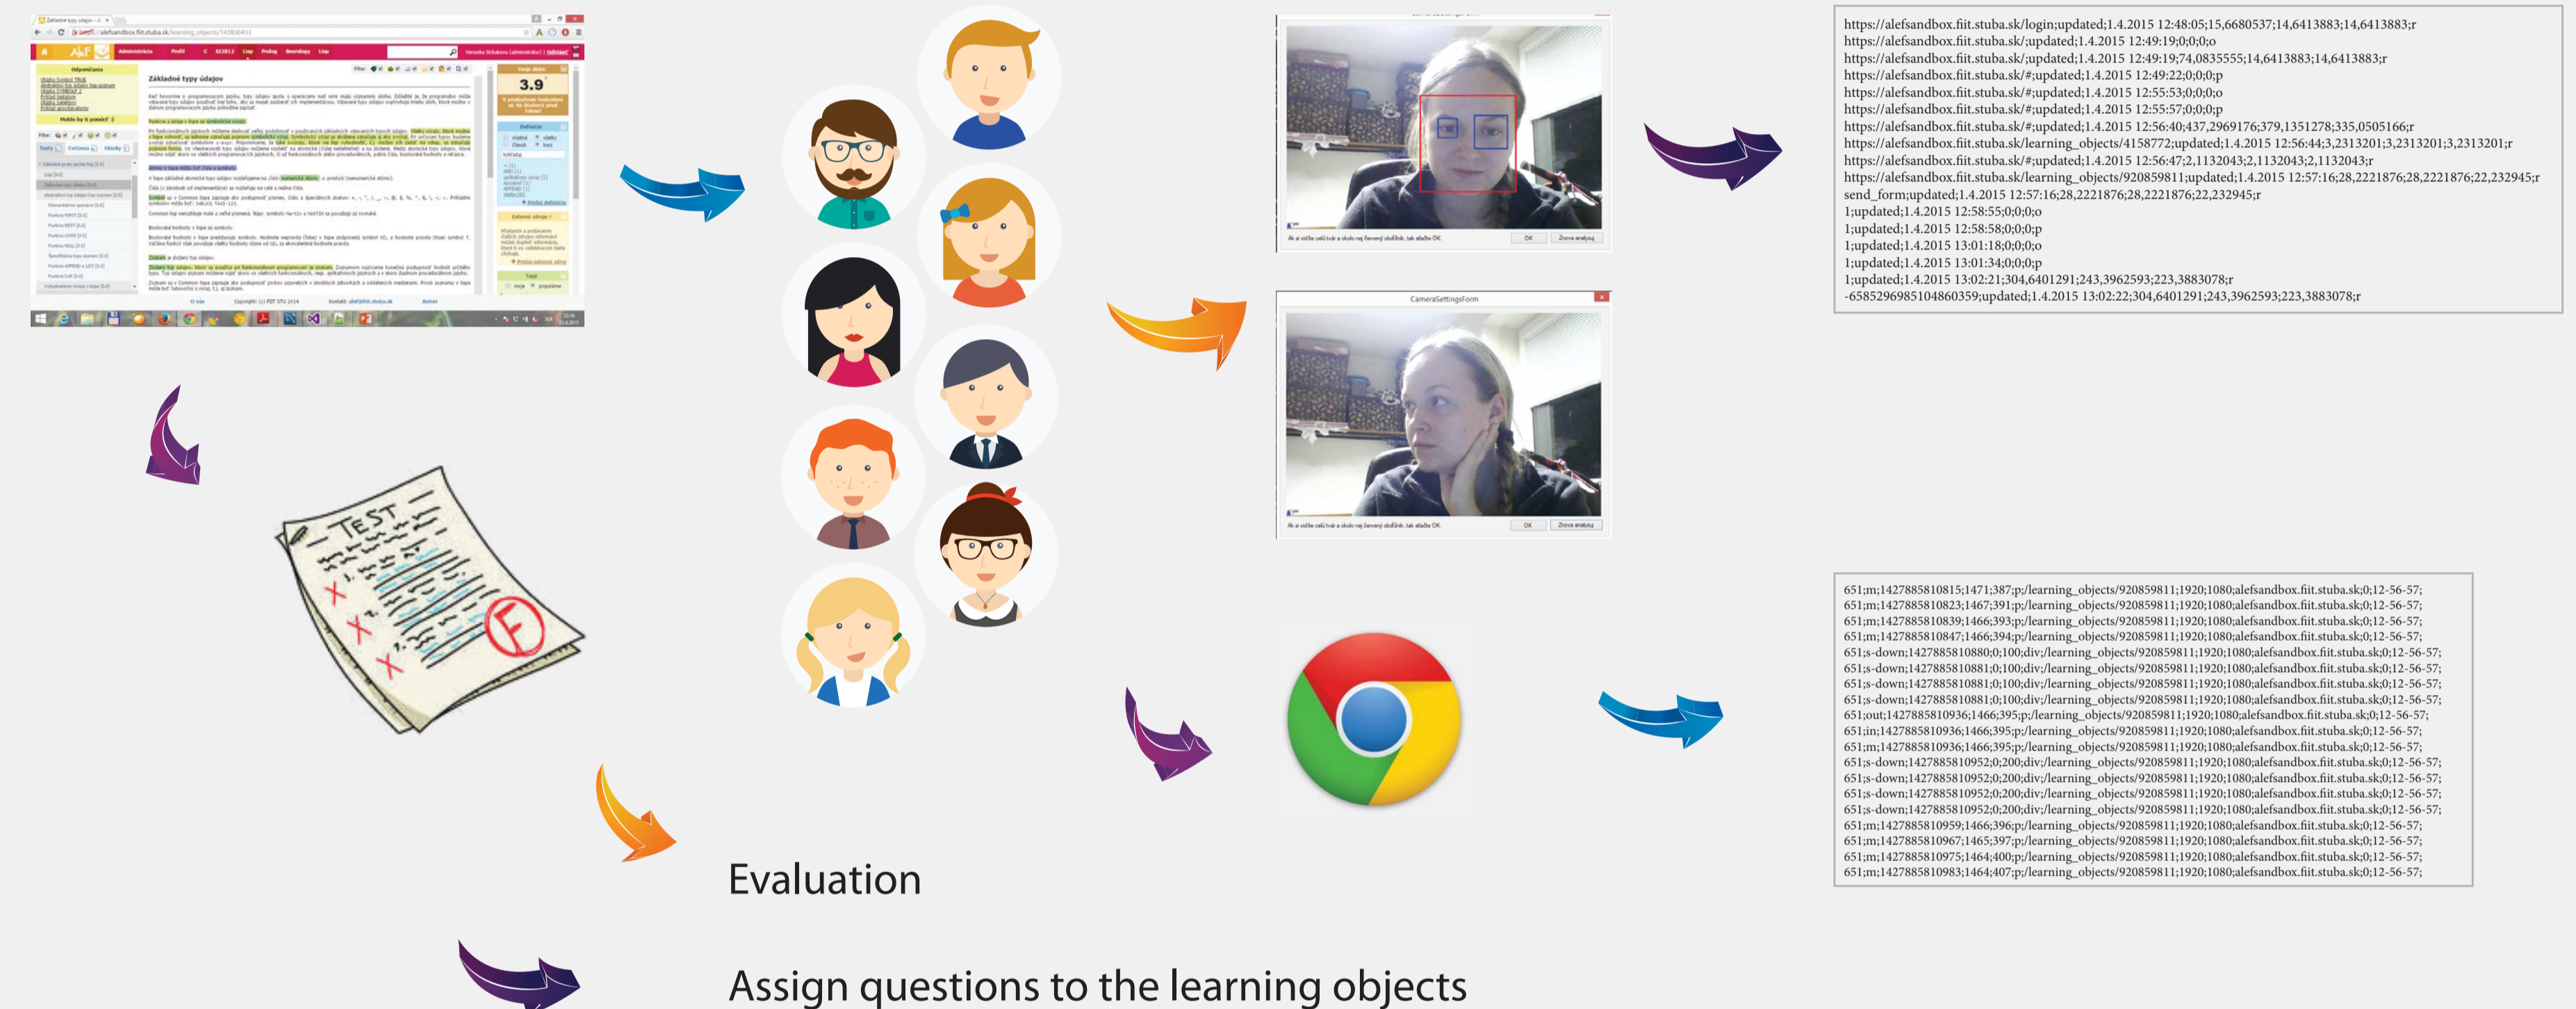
https://alefsandbox.fiit.stuba.sk/login;updated;1.4.2015 12:48:05;15,6680537;14,6413883;14,6413883;r
https://alefsandbox.fiit.stuba.sk/;updated;1.4.2015 12:49:19;0;0;0;o
https://alefsandbox.fiit.stuba.sk/;updated;1.4.2015 12:49:19;74,0835555;14,6413883;14,6413883;r
https://alefsandbox.fiit.stuba.sk/#;updated;1.4.2015 12:49:22;0;0;0;p
https://alefsandbox.fiit.stuba.sk/#;updated;1.4.2015 12:55:53;0;0;0;o
https://alefsandbox.fiit.stuba.sk/#;updated;1.4.2015 12:55:57;0;0;0;p
https://alefsandbox.fiit.stuba.sk/#;updated;1.4.2015 12:56:40;437,2969176;379,1351278;335,0505166;r
https://alefsandbox.fiit.stuba.sk/learning_objects/4158772;updated;1.4.2015 12:56:44;3,2313201;3,2313201;3,2313201;r
https://alefsandbox.fiit.stuba.sk/#;updated;1.4.2015 12:56:47;2,1132043;2,1132043;2,1132043;r
https://alefsandbox.fiit.stuba.sk/learning_objects/920859811;updated;1.4.2015 12:57:16;28,2221876;28,2221876;22,232945;r
send_form;updated;1.4.2015 12:57:16;28,2221876;28,2221876;22,232945;r
1;updated;1.4.2015 12:58:55;0;0;0;o
1;updated;1.4.2015 12:58:58;0;0;0;p
1;updated;1.4.2015 13:01:18;0;0;0;o
1;updated;1.4.2015 13:01:34;0;0;0;p
1;updated;1.4.2015 13:02:21;304,6401291;243,3962593;223,3883078;r
-6585296985104860359;updated;1.4.2015 13:02:22;304,6401291;243,3962593;223,3883078;r

CameraSettingsForm

651;m;1427885810815;1471;387;p;/learning_objects/920859811;1920;1080;alefsandbox.fiit.stuba.sk;0;12-56-57;
651;m;1427885810823;1467;391;p;/learning_objects/920859811;1920;1080;alefsandbox.fiit.stuba.sk;0;12-56-57;
651;m;1427885810839;1466;393;p;/learning_objects/920859811;1920;1080;alefsandbox.fiit.stuba.sk;0;12-56-57;
651;m;1427885810847;1466;394;p;/learning_objects/920859811;1920;1080;alefsandbox.fiit.stuba.sk;0;12-56-57;
651;s-down;1427885810880;0;100;div;/learning_objects/920859811;1920;1080;alefsandbox.fiit.stuba.sk;0;12-56-57;
651;s-down;1427885810881;0;100;div;/learning_objects/920859811;1920;1080;alefsandbox.fiit.stuba.sk;0;12-56-57;
651;s-down;1427885810881;0;100;div;/learning_objects/920859811;1920;1080;alefsandbox.fiit.stuba.sk;0;12-56-57;
651;s-down;1427885810881;0;100;div;/learning_objects/920859811;1920;1080;alefsandbox.fiit.stuba.sk;0;12-56-57;
651;out;1427885810936;1466;395;p;/learning_objects/920859811;1920;1080;alefsandbox.fiit.stuba.sk;0;12-56-57;
651;in;1427885810936;1466;395;p;/learning_objects/920859811;1920;1080;alefsandbox.fiit.stuba.sk;0;12-56-57;
651;m;1427885810936;1466;395;p;/learning_objects/920859811;1920;1080;alefsandbox.fiit.stuba.sk;0;12-56-57;
651;s-down;1427885810952;0;200;div;/learning_objects/920859811;1920;1080;alefsandbox.fiit.stuba.sk;0;12-56-57;
651;s-down;1427885810952;0;200;div;/learning_objects/920859811;1920;1080;alefsandbox.fiit.stuba.sk;0;12-56-57;
651;s-down;1427885810952;0;200;div;/learning_objects/920859811;1920;1080;alefsandbox.fiit.stuba.sk;0;12-56-57;
651;s-down;1427885810952;0;200;div;/learning_objects/920859811;1920;1080;alefsandbox.fiit.stuba.sk;0;12-56-57;
651;m;1427885810959;1466;396;p;/learning_objects/920859811;1920;1080;alefsandbox.fiit.stuba.sk;0;12-56-57;
651;m;1427885810967;1465;397;p;/learning_objects/920859811;1920;1080;alefsandbox.fiit.stuba.sk;0;12-56-57;
651;m;1427885810975;1464;400;p;/learning_objects/920859811;1920;1080;alefsandbox.fiit.stuba.sk;0;12-56-57;
651;m;1427885810983;1464;407;p;/learning_objects/920859811;1920;1080;alefsandbox.fiit.stuba.sk;0;12-56-57;

Základné typy údajov

3.9

TEST

Evaluation

Assign questions to the learning objects